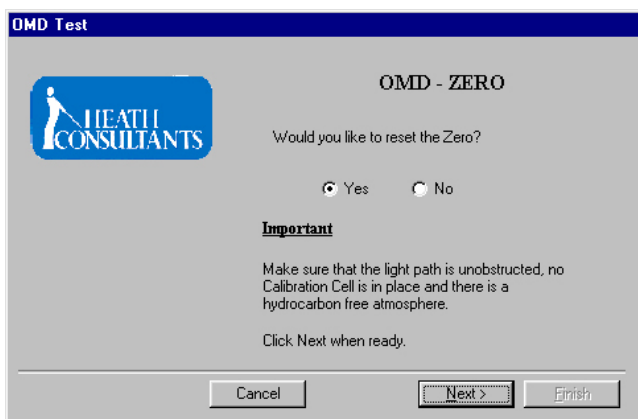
OMD Test

HEATH CONSULTANTS

OMD - ZERO

Would you like to reset the Zero?

Yes No

Important

Make sure that the light path is unobstructed, no Calibration Cell is in place and there is a hydrocarbon free atmosphere.

Click Next when ready.

Cancel Next > Finish